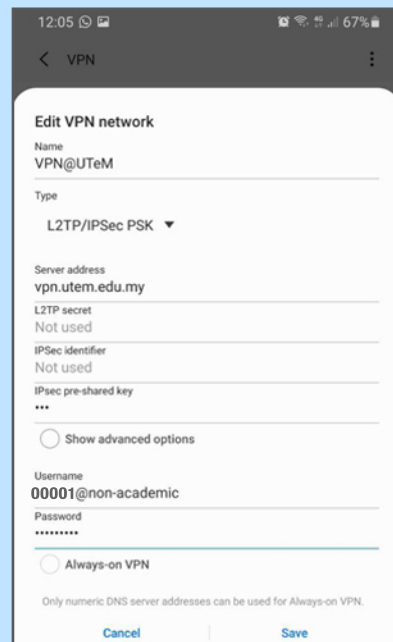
12:05 67%

< VPN

Edit VPN network

Name
VPN@UTeM

Type
L2TP/IPSec PSK ▼

Server address
vpn.utem.edu.my

L2TP secret
Not used

IPSec identifier
Not used

IPsec pre-shared key
•••

Show advanced options

Username
00001@non-academic

Password
•••••••••

Always-on VPN

Only numeric DNS server addresses can be used for Always-on VPN.

Cancel Save